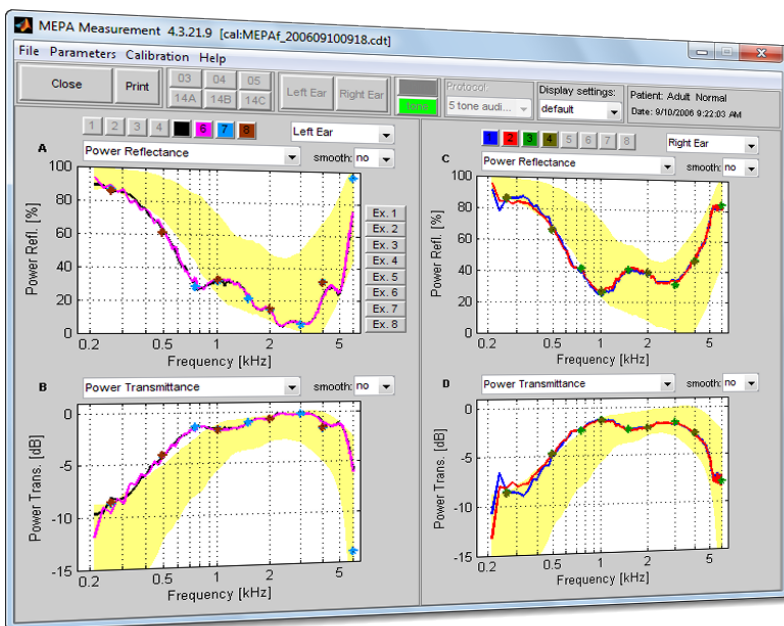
MEPA Measurement 4.3.21.9 [cal:MEPAf_200609100918.cdt]

File Parameters Calibration Help

Close Print 03 04 05 14A 14B 14C Left Ear Right Ear Tone Protocol: 5 tone audi... Display settings: default Patient: Adult Normal Date: 9/10/2006 9:22:03 AM

1 2 3 4 5 6 7 8 Left Ear

A Power Reflectance smooth: no

100 80 60 40 20 0

Power Refl. [%]

0.2 0.5 1 2 5

Frequency [kHz]

Ex. 1 Ex. 2 Ex. 3 Ex. 4 Ex. 5 Ex. 6 Ex. 7 Ex. 8

B Power Transmittance smooth: no

0 -5 -10 -15

Power Trans. [dB]

0.2 0.5 1 2 5

Frequency [kHz]

1 2 3 4 5 6 7 8 Right Ear

C Power Reflectance smooth: no

100 80 60 40 20 0

Power Refl. [%]

0.2 0.5 1 2 5

Frequency [kHz]

D Power Transmittance smooth: no

0 -5 -10 -15

Power Trans. [dB]

0.2 0.5 1 2 5

Frequency [kHz]